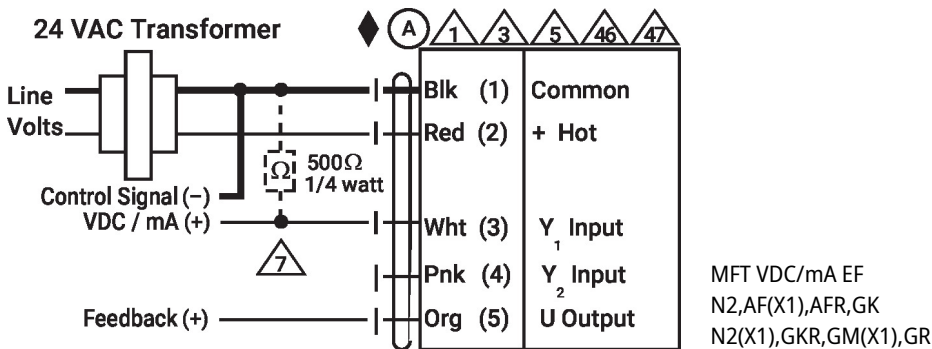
24 VAC Transformer

♦ A 1 3 5 46 47

Line Volts

Control Signal (–)
VDC / mA (+)

Feedback (+)

Ω 500Ω 1/4 watt

7

| Blk | (1) | Common |
|---|---|---|
| Red | (2) | + Hot |
| Wht | (3) | $Y_1$ Input |
| Pnk | (4) | $Y_2$ Input |
| Org | (5) | U Output |

MFT VDC/mA EF
N2,AF(X1),AFR,GK
N2(X1),GKR,GM(X1),GR